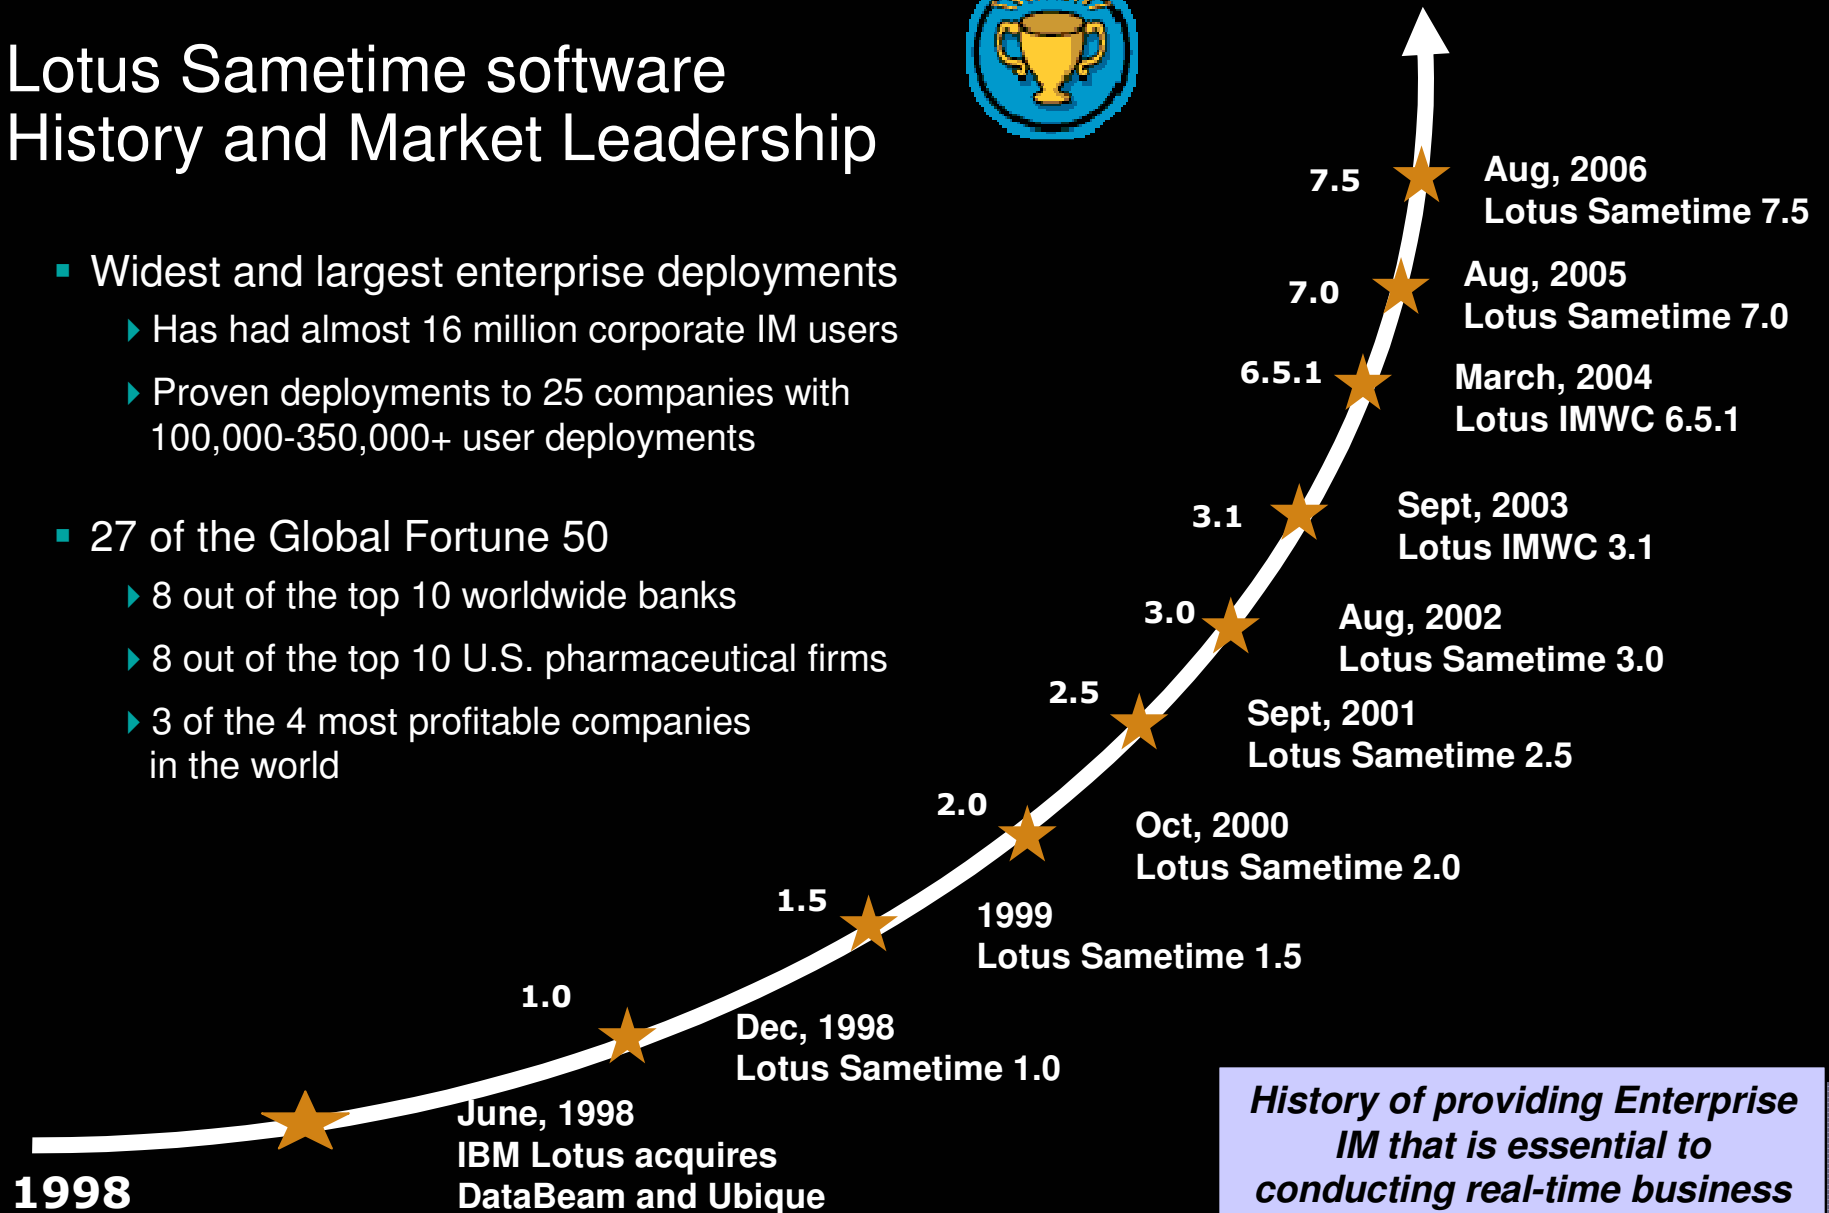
Lotus Sametime software
History and Market Leadership

Widest and largest enterprise deployments

Has had almost 16 million corporate IM users

Proven deployments to 25 companies with 100,000-350,000+ user deployments

27 of the Global Fortune 50

8 out of the top 10 worldwide banks

8 out of the top 10 U.S. pharmaceutical firms

3 of the 4 most profitable companies in the world

7.5
Aug, 2006
Lotus Sametime 7.5

7.0
Aug, 2005
Lotus Sametime 7.0

6.5.1
March, 2004
Lotus IMWC 6.5.1

3.1
Sept, 2003
Lotus IMWC 3.1

3.0
Aug, 2002
Lotus Sametime 3.0

2.5
Sept, 2001
Lotus Sametime 2.5

2.0
Oct, 2000
Lotus Sametime 2.0

1.5
1999
Lotus Sametime 1.5

1.0
Dec, 1998
Lotus Sametime 1.0

June, 1998
IBM Lotus acquires
DataBeam and Ubique

1998

History of providing Enterprise IM that is essential to conducting real-time business